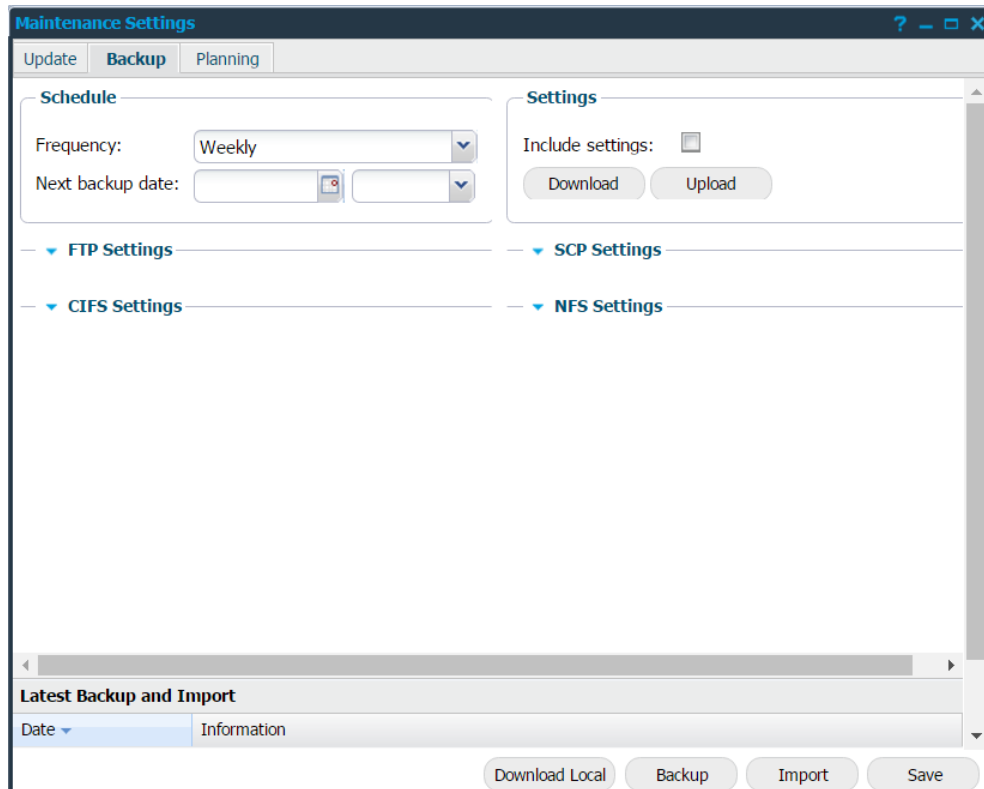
Maintenance Settings

Update | Backup | Planning

Schedule

Frequency: Weekly

Next backup date:

Settings

Include settings:

Download Upload

FTP Settings

SCP Settings

CIFS Settings

NFS Settings

Latest Backup and Import

| Date | Information |
|---|---|

Download Local Backup Import Save